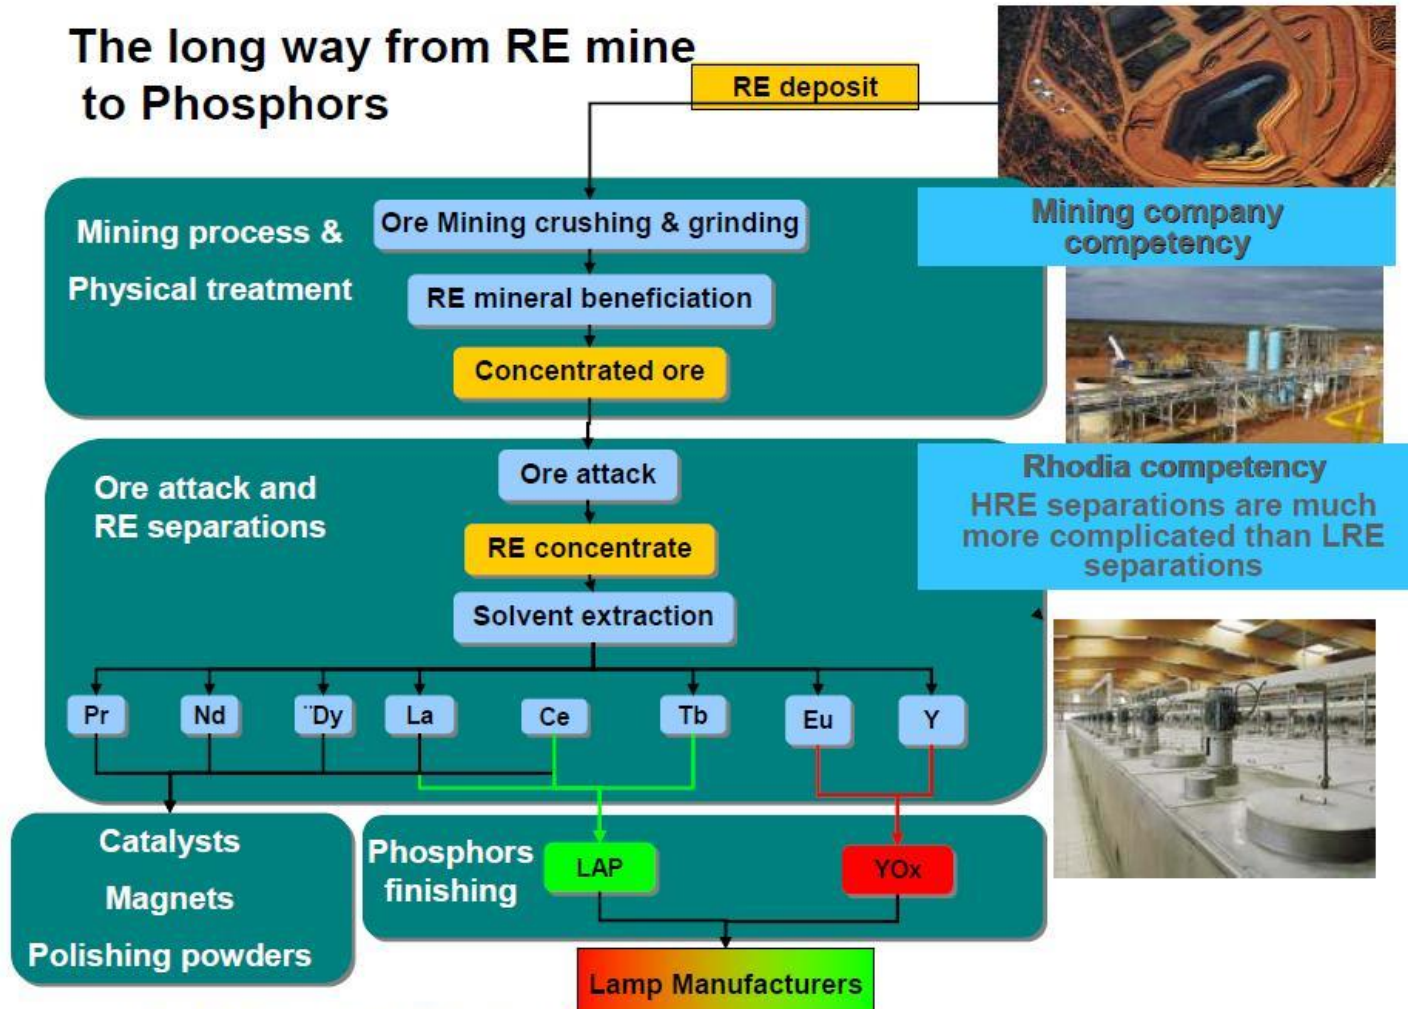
The long way from RE mine to Phosphors

RE deposit

Mining process &

Physical treatment

Ore Mining crushing & grinding

RE mineral beneficiation

Concentrated ore

Mining company competency

Ore attack and RE separations

Ore attack

RE concentrate

Solvent extraction

Rhodia competency

HRE separations are much more complicated than LRE separations

Pr

Nd

¨Dy

La

Ce

Tb

Eu

Y

Catalysts

Magnets

Polishing powders

Phosphors finishing

LAP

YOx

Lamp Manufacturers